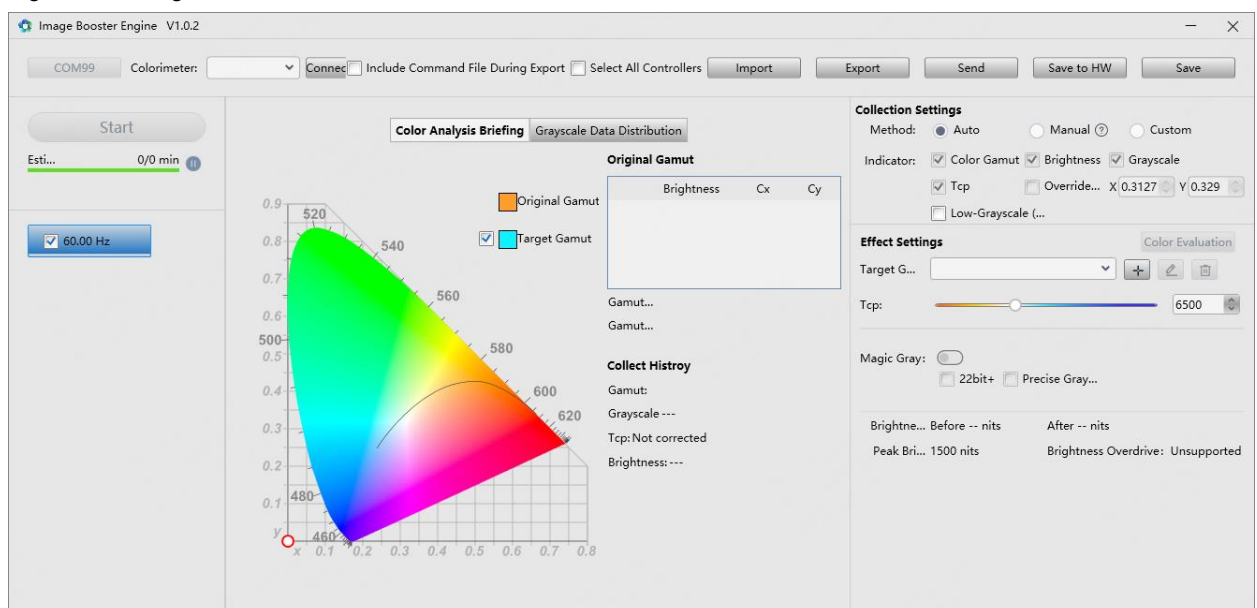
Image Booster Engine V1.0.2

COM99 Colorimeter: Connec Include Command File During Export Select All Controllers Import Export Send Save to HW Save

Start

Esti... 0/0 min

60.00 Hz

Color Analysis Briefing Grayscale Data Distribution

Original Gamut

Target Gamut

0.9 520
0.8 540
0.7
560
0.6
500
0.5
580
0.4
600
0.3 620
0.2
0.1 480
y 460
x 0.1 0.2 0.3 0.4 0.5 0.6 0.7 0.8

Original Gamut

| Brightness | Cx | Cy |
|---|---|---|

Gamut...
Gamut...

Collect Histroy
Gamut:
Grayscale ---
Tcp: Not corrected
Brightness: ---

Collection Settings
Method: Auto Manual ? Custom
Indicator: Color Gamut Brightness Grayscale
Tcp Override... X 0.3127 Y 0.329
Low-Grayscale (...

Effect Settings Color Evaluation
Target G...
Tcp: 6500

Magic Gray:
22bit+ Precise Gray...

Brightne... Before -- nits After -- nits
Peak Bri... 1500 nits Brightness Overdrive: Unsupported